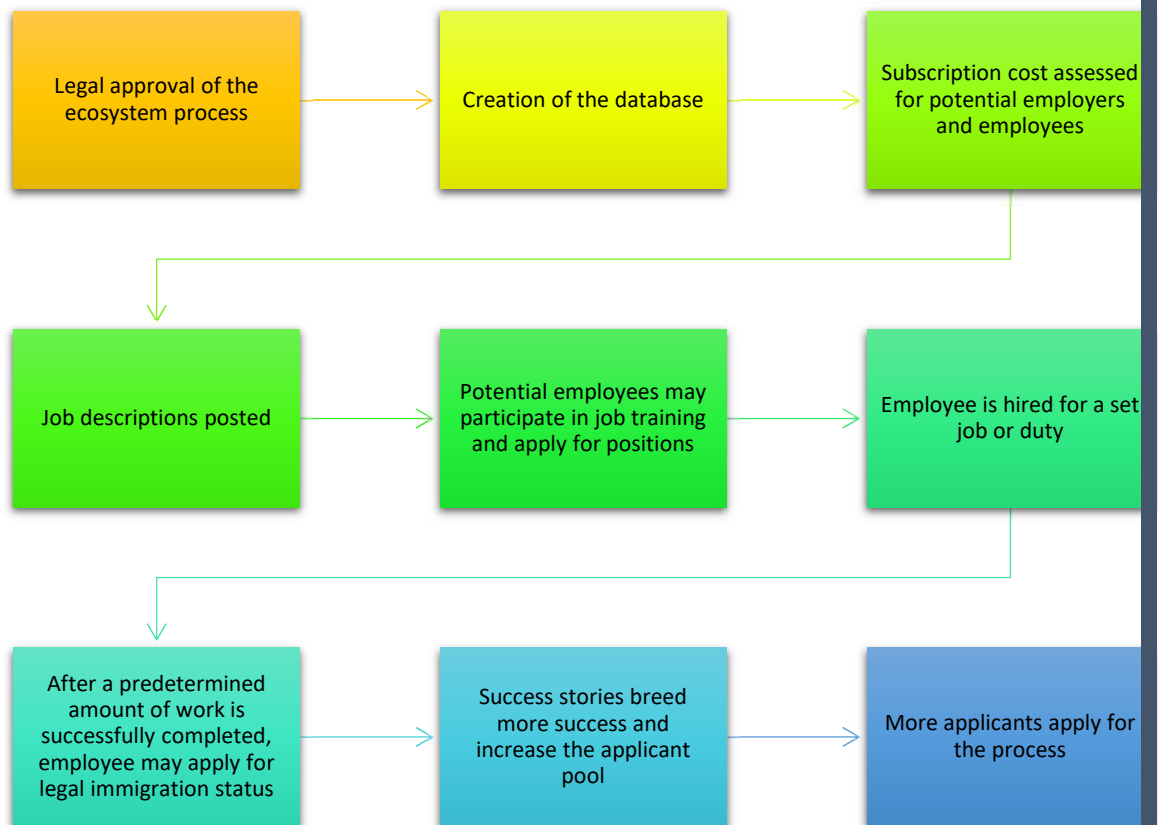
Legal approval of the ecosystem process

Creation of the database

Subscription cost assessed for potential employers and employees

Job descriptions posted

Potential employees may participate in job training and apply for positions

Employee is hired for a set job or duty

After a predetermined amount of work is successfully completed, employee may apply for legal immigration status

Success stories breed more success and increase the applicant pool

More applicants apply for the process